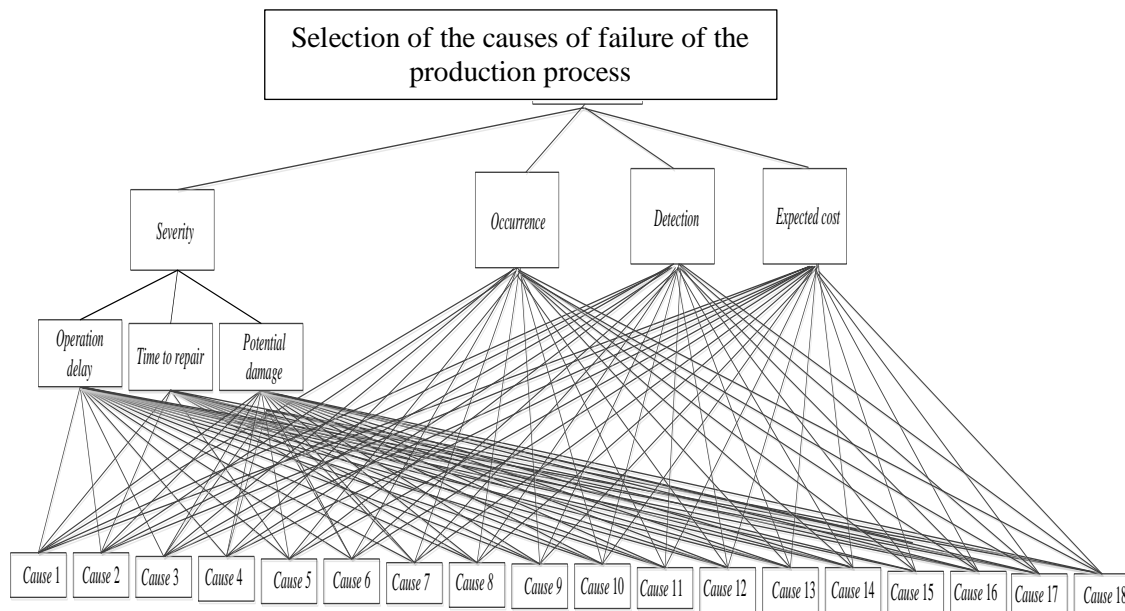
Selection of the causes of failure of the production process

Severity

Occurrence

Detection

Expected cost

Operation delay

Time to repair

Potential damage

Cause 1
Cause 2
Cause 3
Cause 4
Cause 5
Cause 6
Cause 7
Cause 8
Cause 9
Cause 10
Cause 11
Cause 12
Cause 13
Cause 14
Cause 15
Cause 16
Cause 17
Cause 18